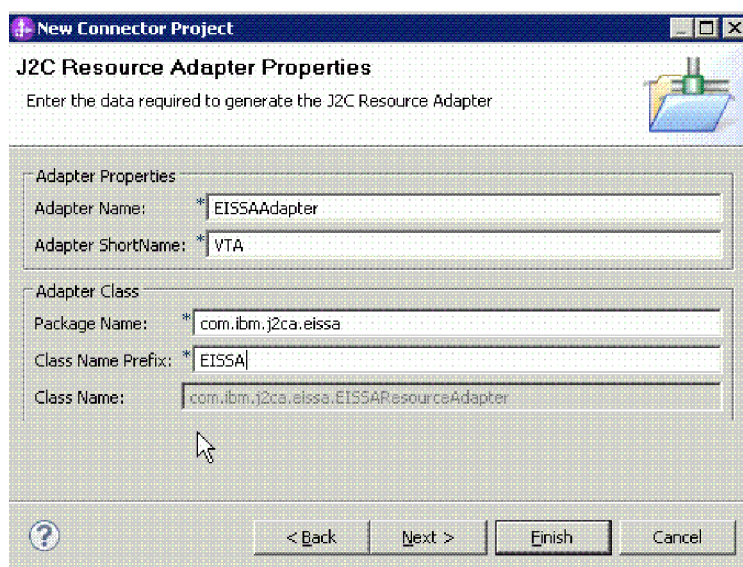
New Connector Project

J2C Resource Adapter Properties

Enter the data required to generate the J2C Resource Adapter

Adapter Properties

Adapter Name: * EISSAAdapter

Adapter ShortName: * VTA

Adapter Class

Package Name: * com.ibm.j2ca.eissa

Class Name Prefix: * EISSA

Class Name: com.ibm.j2ca.eissa.EISSAResourceAdapter

?

< Back

Next >

Finish

Cancel